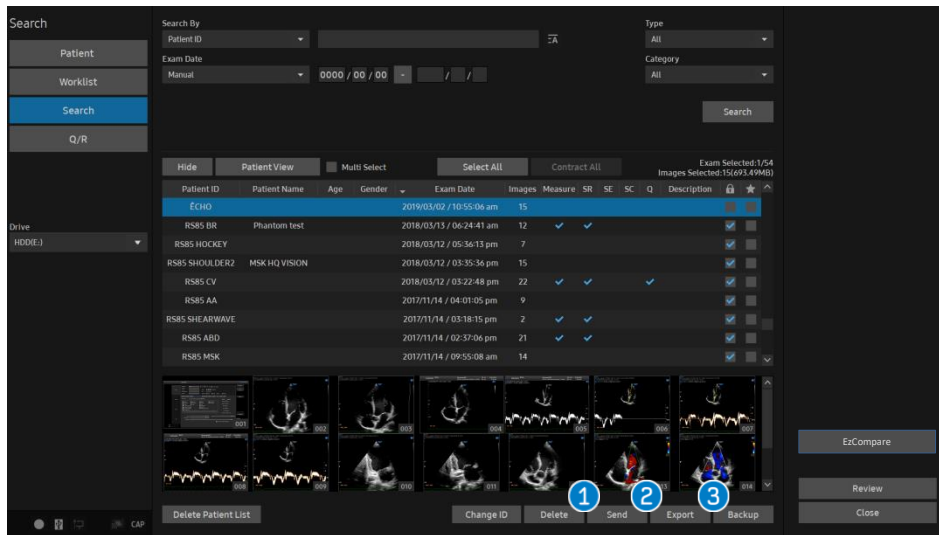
Search

Patient

Worklist

Search

Q/R

Drive
HDD(E:)

CAP

Search By
Patient ID

Exam Date
Manual
0000 / 00 / 00 - / /

Type
All

Category
All

Search

Hide
Patient View
Multi Select
Select All
Contract All
Exam Selected:1/54
Images Selected:15(693.49MB)

| Patient ID | Patient Name | Age | Gender | Exam Date | Images | Measure | SR | SE | SC | Q | Description |
|---|---|---|---|---|---|---|---|---|---|---|---|
| ECHO | | | | 2019/03/02 / 10:55:06 am | 15 | | | | | | |
| RS85 BR | Phantom test | | | 2018/03/13 / 06:24:41 am | 12 | ✓ | ✓ | | | | |
| RS85 HOCKEY | | | | 2018/03/12 / 05:36:13 pm | 7 | | | | | | |
| RS85 SHOULDER2 | MSK HQ VISION | | | 2018/03/12 / 03:35:36 pm | 15 | | | | | | |
| RS85 CV | | | | 2018/03/12 / 03:22:48 pm | 22 | ✓ | ✓ | | | ✓ | |
| RS85 AA | | | | 2017/11/14 / 04:01:05 pm | 9 | | | | | | |
| RS85 SHEARWAVE | | | | 2017/11/14 / 03:18:15 pm | 2 | ✓ | ✓ | | | | |
| RS85 ABD | | | | 2017/11/14 / 02:37:06 pm | 21 | ✓ | ✓ | | | | |
| RS85 MSK | | | | 2017/11/14 / 09:55:08 am | 14 | | | | | | |

001 002 003 004 005 006 007
008 009 010 011 012 013 014

EzCompare

Review

Close

Delete Patient List
Change ID
Delete
1
Send
2
Export
3
Backup